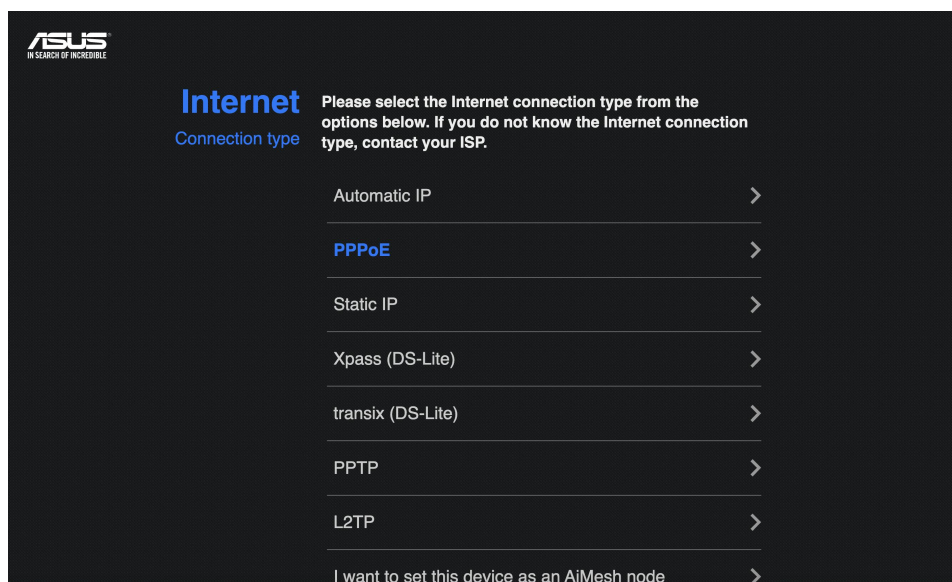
ASUS
IN SEARCH OF INCREDIBLE

Internet
Connection type

Please select the Internet connection type from the options below. If you do not know the Internet connection type, contact your ISP.

Automatic IP

PPPoE

Static IP

Xpass (DS-Lite)

transix (DS-Lite)

PPTP

L2TP

I want to set this device as an AiMesh node